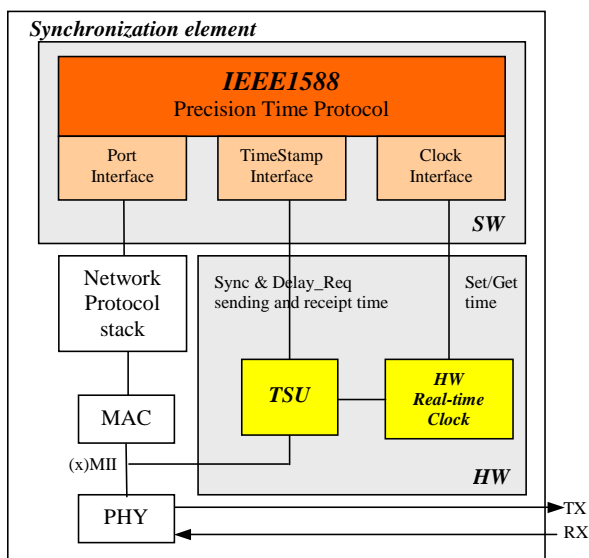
Synchronization element

IEEE1588
Precision Time Protocol

Port Interface

TimeStamp Interface

Clock Interface

SW

Network Protocol stack

Sync & Delay_Req sending and receipt time

Set/Get time

TSU

HW Real-time Clock

MAC

(x)MII

HW

PHY

TX

RX